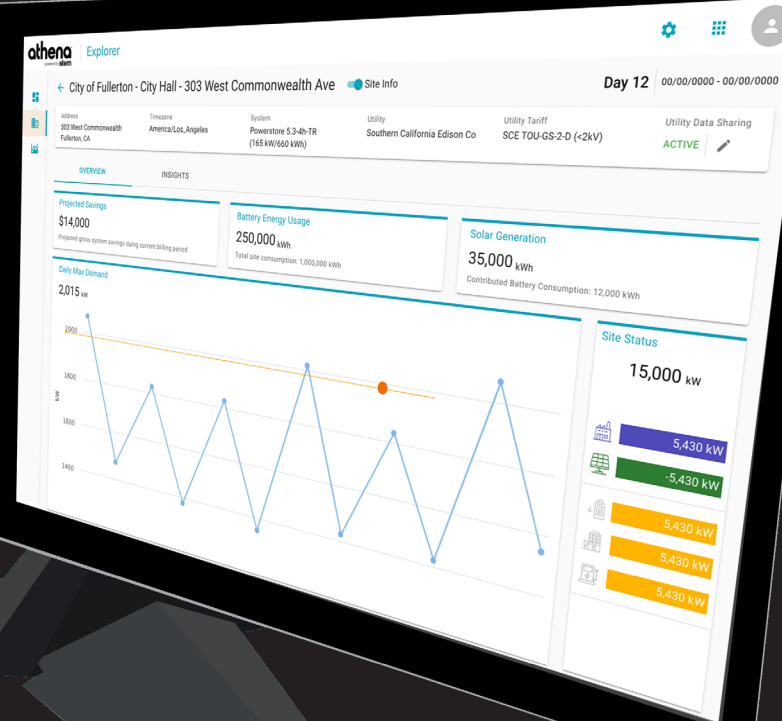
athena
powered by stem
Explorer

← City of Fullerton - City Hall - 303 West Commonwealth Ave
Site Info
Day 12 00/00/0000 - 00/00/0000

Address
303 West Commonwealth
Fullerton, CA

Timezone
America/Los_Angeles

System
Powerstore 5.3-4h-TR
(165 kW/660 kWh)

Utility
Southern California Edison Co

Utility Tariff
SCE TOU-GS-2-D (<2kV)

Utility Data Sharing
ACTIVE

OVERVIEW
INSIGHTS

Projected Savings
$14,000
Projected gross system savings during current billing period

Battery Energy Usage
250,000 kWh
Total site consumption: 1,000,000 kWh

Solar Generation
35,000 kWh
Contributed Battery Consumption: 12,000 kWh

Daily Max Demand
2,015 kW

2000
1800
1600
1400
kW

Site Status
15,000 kW
5,430 kW
-5,430 kW
5,430 kW
5,430 kW
5,430 kW